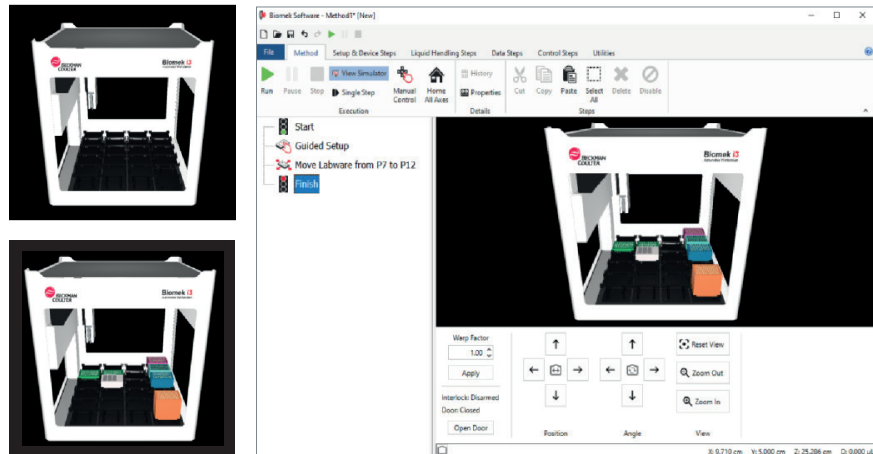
BECKMAN COULTER
Biomek i5

BECKMAN COULTER
Biomek i5

Biomek Software - Method1* [New]

File
Method
Setup & Device Steps
Liquid Handling Steps
Data Steps
Control Steps
Utilities

Run
Pause
Stop
View Simulator
Single Step
Manual Control
Home All Axes
Execution
History
Properties
Details
Cut
Copy
Paste
Select All
Delete
Disable
Steps

Start
Guided Setup
Move Labware from P7 to P12
Finish

BECKMAN COULTER
Biomek i5

Warp Factor
1.00
Apply
Interlock: Disarmed
Doors Closed
Open Door

Position
Angle
Reset View
Zoom Out
Zoom In
View

X: 0.710 cm
Y: 5.000 cm
Z: 25.286 cm
D: 0.000 µL